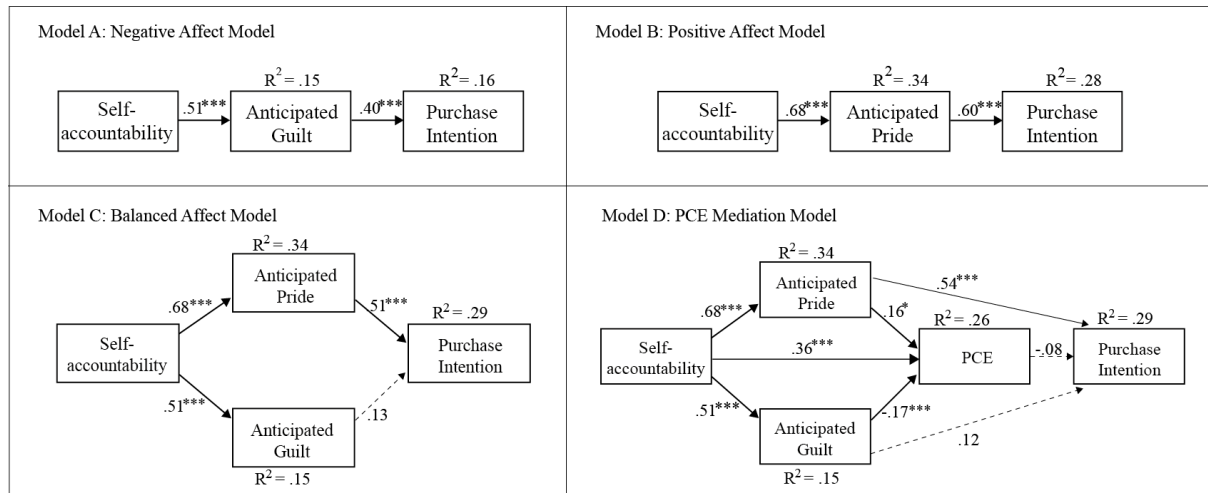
Model A: Negative Affect Model

$R^2 = .15$ $R^2 = .16$

Self-accountability .51*** Anticipated Guilt .40*** Purchase Intention

Model B: Positive Affect Model

$R^2 = .34$ $R^2 = .28$

Self-accountability .68*** Anticipated Pride .60*** Purchase Intention

Model C: Balanced Affect Model

$R^2 = .34$

Anticipated Pride

.68***

.51***

$R^2 = .29$

Self-accountability

Purchase Intention

.51***

.13

Anticipated Guilt

$R^2 = .15$

Model D: PCE Mediation Model

$R^2 = .34$

Anticipated Pride

.54***

.68***

.16*

$R^2 = .26$

$R^2 = .29$

Self-accountability

.36***

PCE

-.08

Purchase Intention

.51***

-.17***

Anticipated Guilt

.12

$R^2 = .15$